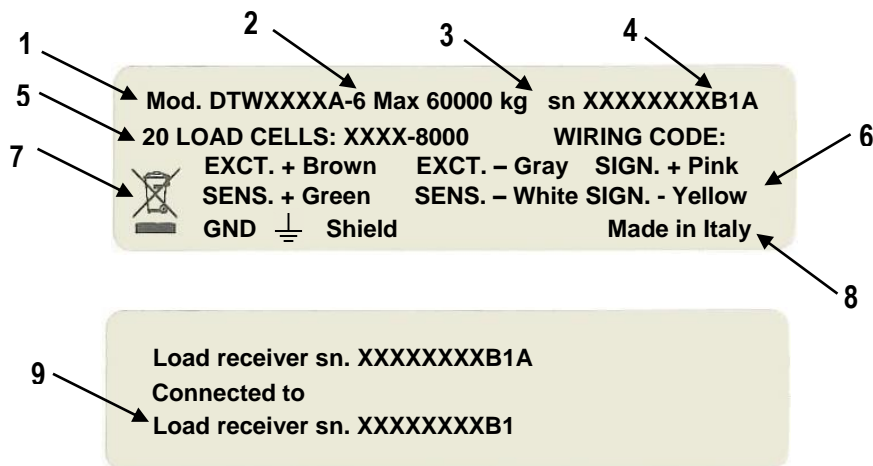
1
2
3
4
5
6
7
8
9

Mod. DTWXXXXA-6 Max 60000 kg sn XXXXXXXXB1A
20 LOAD CELLS: XXXX-8000 WIRING CODE:
EXCT. + Brown EXCT. – Gray SIGN. + Pink
SENS. + Green SENS. – White SIGN. - Yellow
GND Shield Made in Italy

Load receiver sn. XXXXXXXXB1A
Connected to
Load receiver sn. XXXXXXXXB1